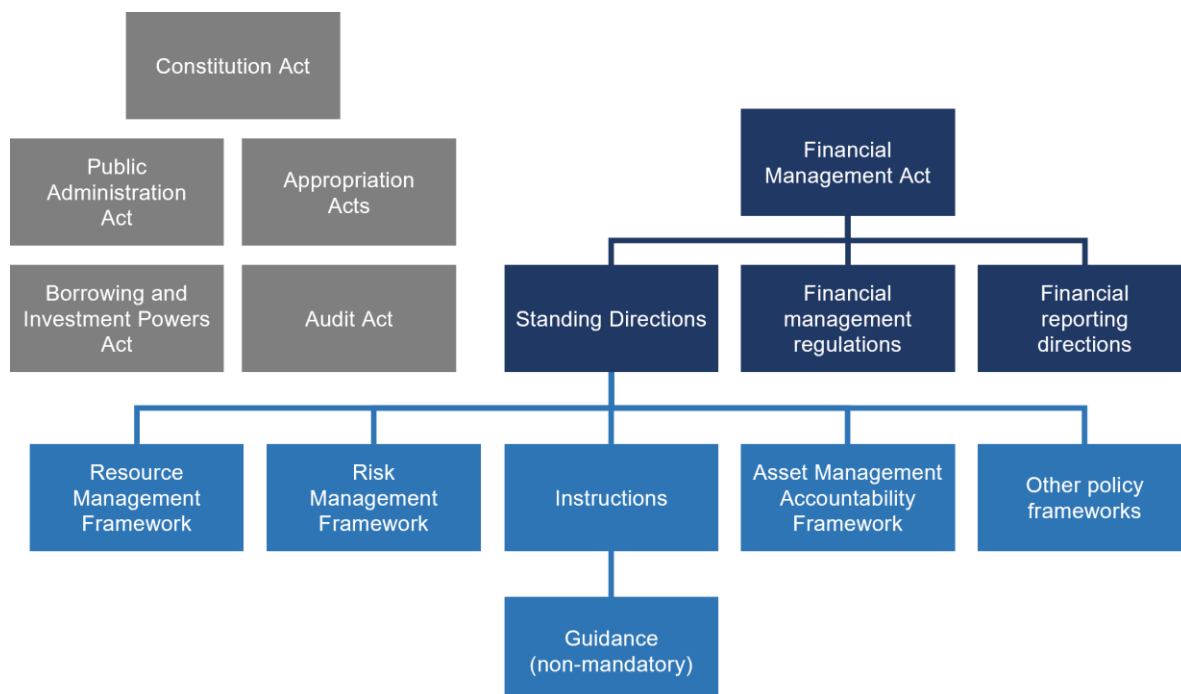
Constitution Act

Public Administration Act

Appropriation Acts

Borrowing and Investment Powers Act

Audit Act

Financial Management Act

Standing Directions

Financial management regulations

Financial reporting directions

Resource Management Framework

Risk Management Framework

Instructions

Asset Management Accountability Framework

Other policy frameworks

Guidance (non-mandatory)